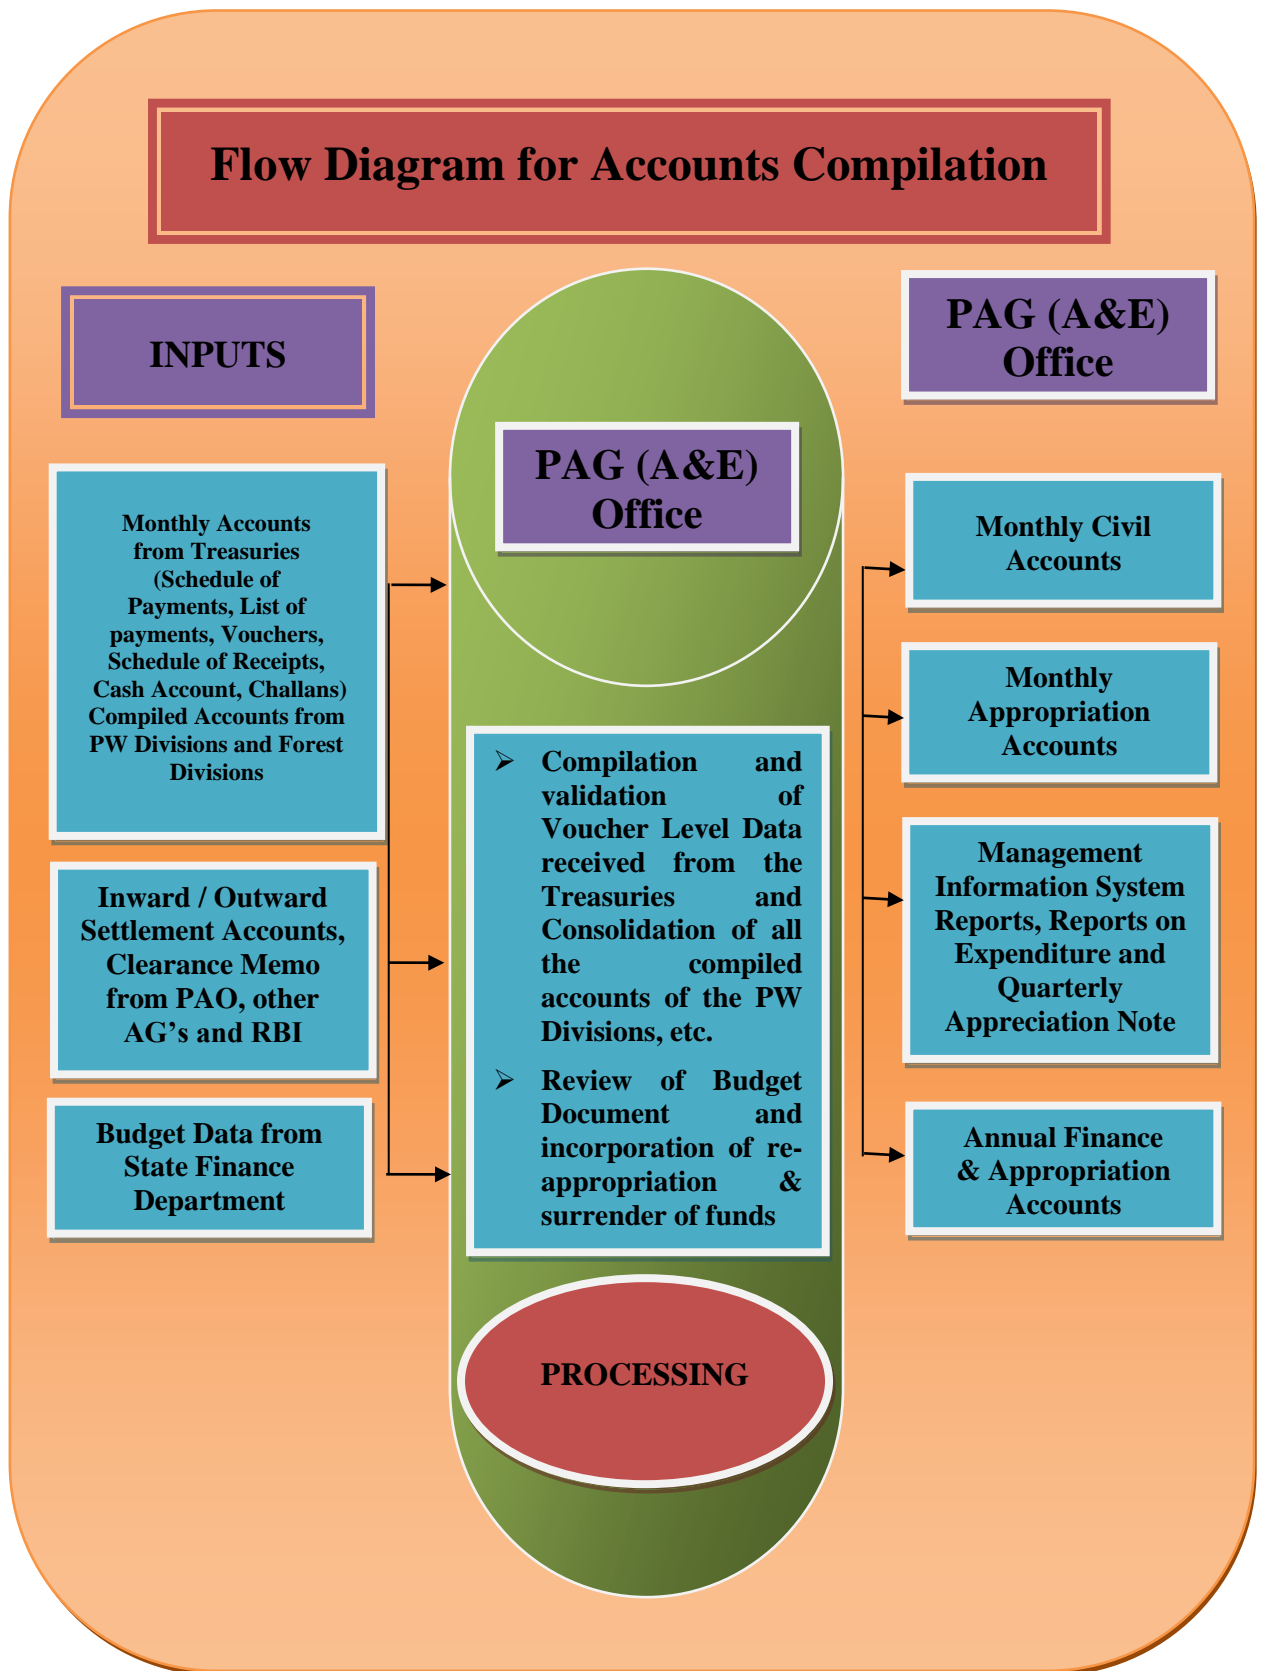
Flow Diagram for Accounts Compilation

INPUTS

Monthly Accounts from Treasuries (Schedule of Payments, List of payments, Vouchers, Schedule of Receipts, Cash Account, Challans) Compiled Accounts from PW Divisions and Forest Divisions

Inward / Outward Settlement Accounts, Clearance Memo from PAO, other AG's and RBI

Budget Data from State Finance Department

PAG (A&E) Office

➢ Compilation and validation of Voucher Level Data received from the Treasuries and Consolidation of all the compiled accounts of the PW Divisions, etc.

➢ Review of Budget Document and incorporation of re-appropriation & surrender of funds

PROCESSING

PAG (A&E) Office

Monthly Civil Accounts

Monthly Appropriation Accounts

Management Information System Reports, Reports on Expenditure and Quarterly Appreciation Note

Annual Finance & Appropriation Accounts